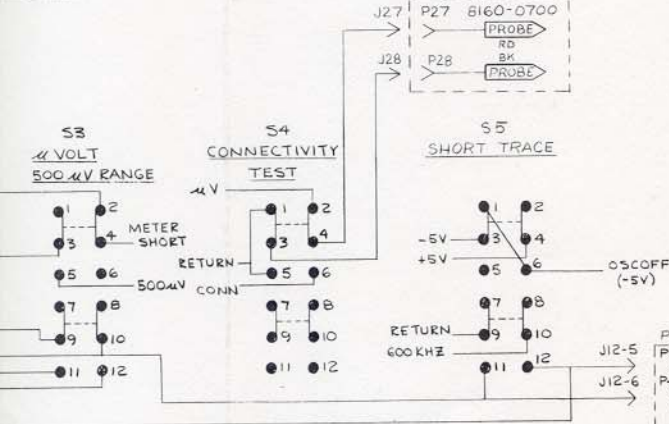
J27 P27 8160-0700
PROBE
RD
BK
J28 P28
PROBE

S3
µ VOLT
500 µV RANGE

1 2
METER
3 4 SHORT
5 6
500µV
7 8
9 10
11 12

S4
CONNECTIVITY
TEST

µV
1 2
3 4
RETURN
5 6
CONN
7 8
9 10
11 12

S5
SHORT TRACE

1 2
-5V 3 4
+5V
5 6
OSCOFF
(-5V)
7 8
RETURN 9 10
600 KHZ
11 12

J12-5
J12-6
P
P
P